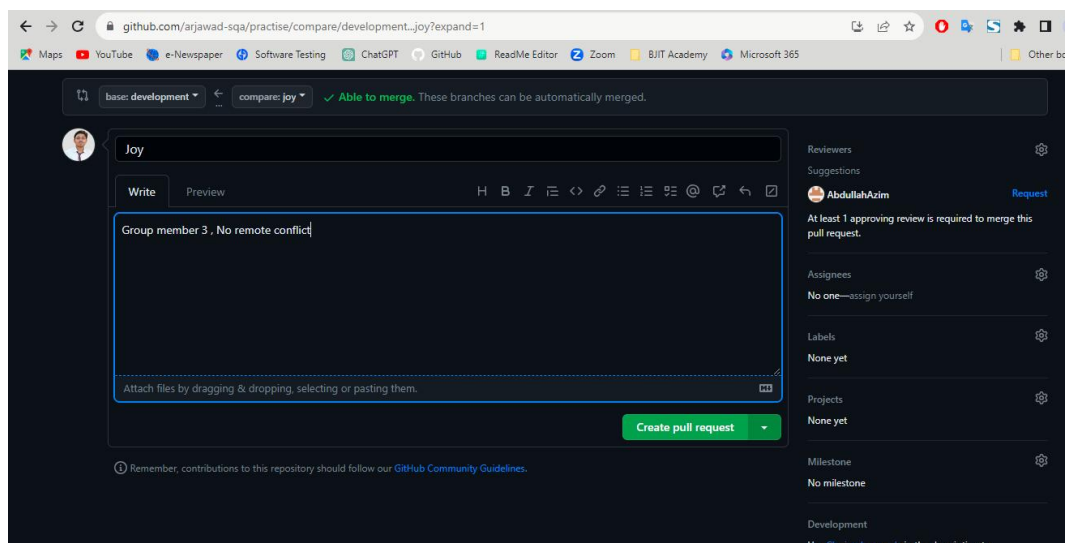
github.com/arjawad-sqa/practise/compare/development...joy?expand=1

Maps YouTube e-Newspaper Software Testing ChatGPT GitHub ReadMe Editor Zoom BJIT Academy Microsoft 365 Other bo

base: development compare: joy ✓ Able to merge. These branches can be automatically merged.

Joy

Write Preview

Group member 3 , No remote conflict

Attach files by dragging & dropping, selecting or pasting them.

Create pull request

Remember, contributions to this repository should follow our GitHub Community Guidelines.

Reviewers
Suggestions
AbdullahAzim Request
At least 1 approving review is required to merge this pull request.

Assignees
No one—assign yourself

Labels
None yet

Projects
None yet

Milestone
No milestone

Development